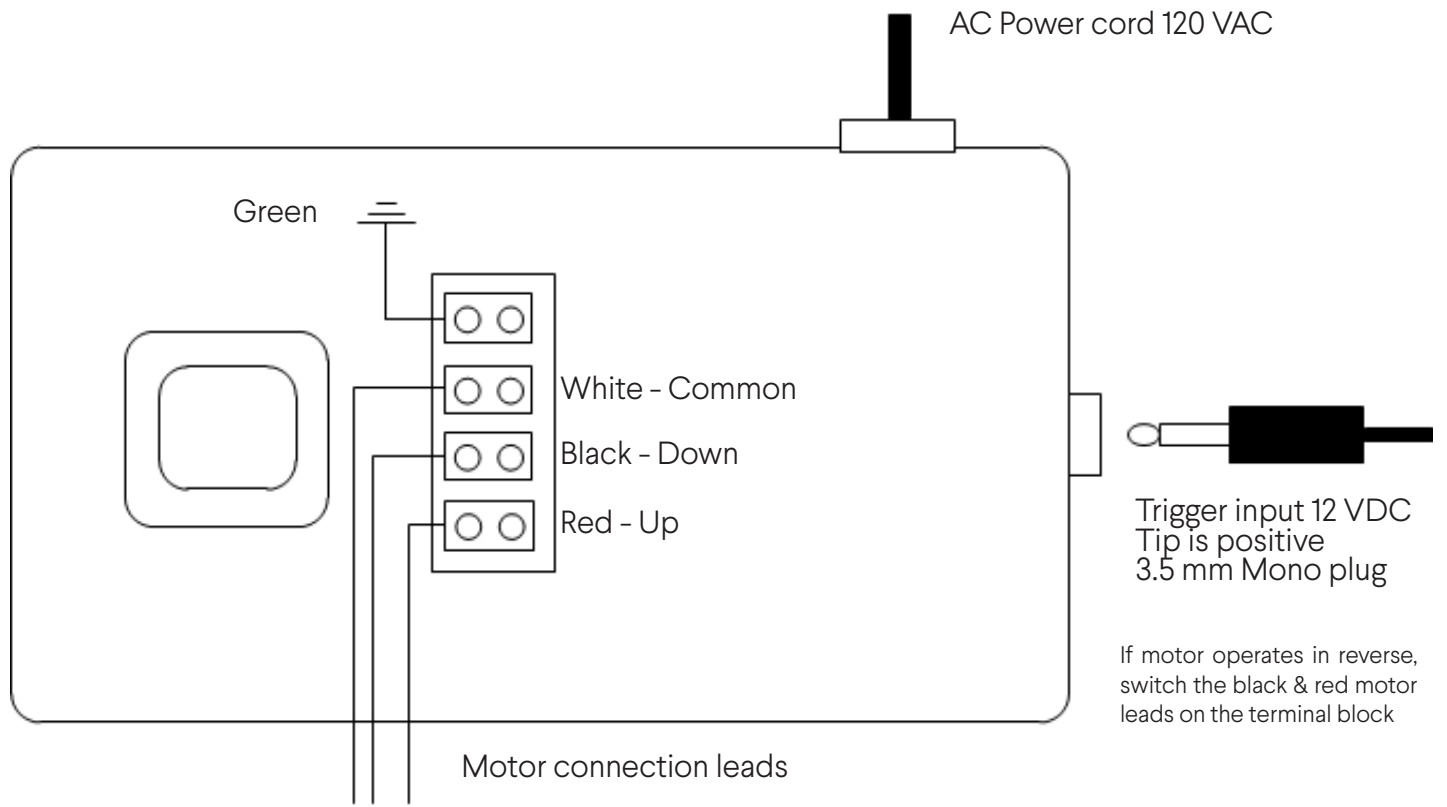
AC Power cord 120 VAC

Green

White - Common

Black - Down

Red - Up

Trigger input 12 VDC
Tip is positive
3.5 mm Mono plug

If motor operates in reverse, switch the black & red motor leads on the terminal block

Motor connection leads